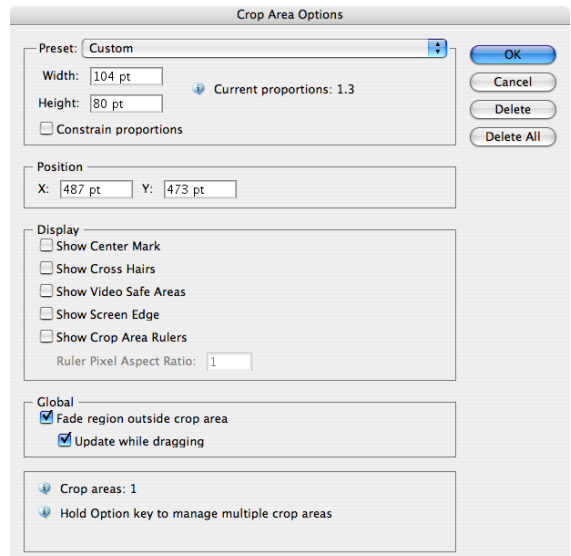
Crop Area Options

Preset: Custom

Width: 104 pt

Height: 80 pt

Current proportions: 1.3

Constrain proportions

OK

Cancel

Delete

Delete All

Position

X: 487 pt Y: 473 pt

Display

Show Center Mark

Show Cross Hairs

Show Video Safe Areas

Show Screen Edge

Show Crop Area Rulers

Ruler Pixel Aspect Ratio: 1

Global

Fade region outside crop area

Update while dragging

Crop areas: 1

Hold Option key to manage multiple crop areas